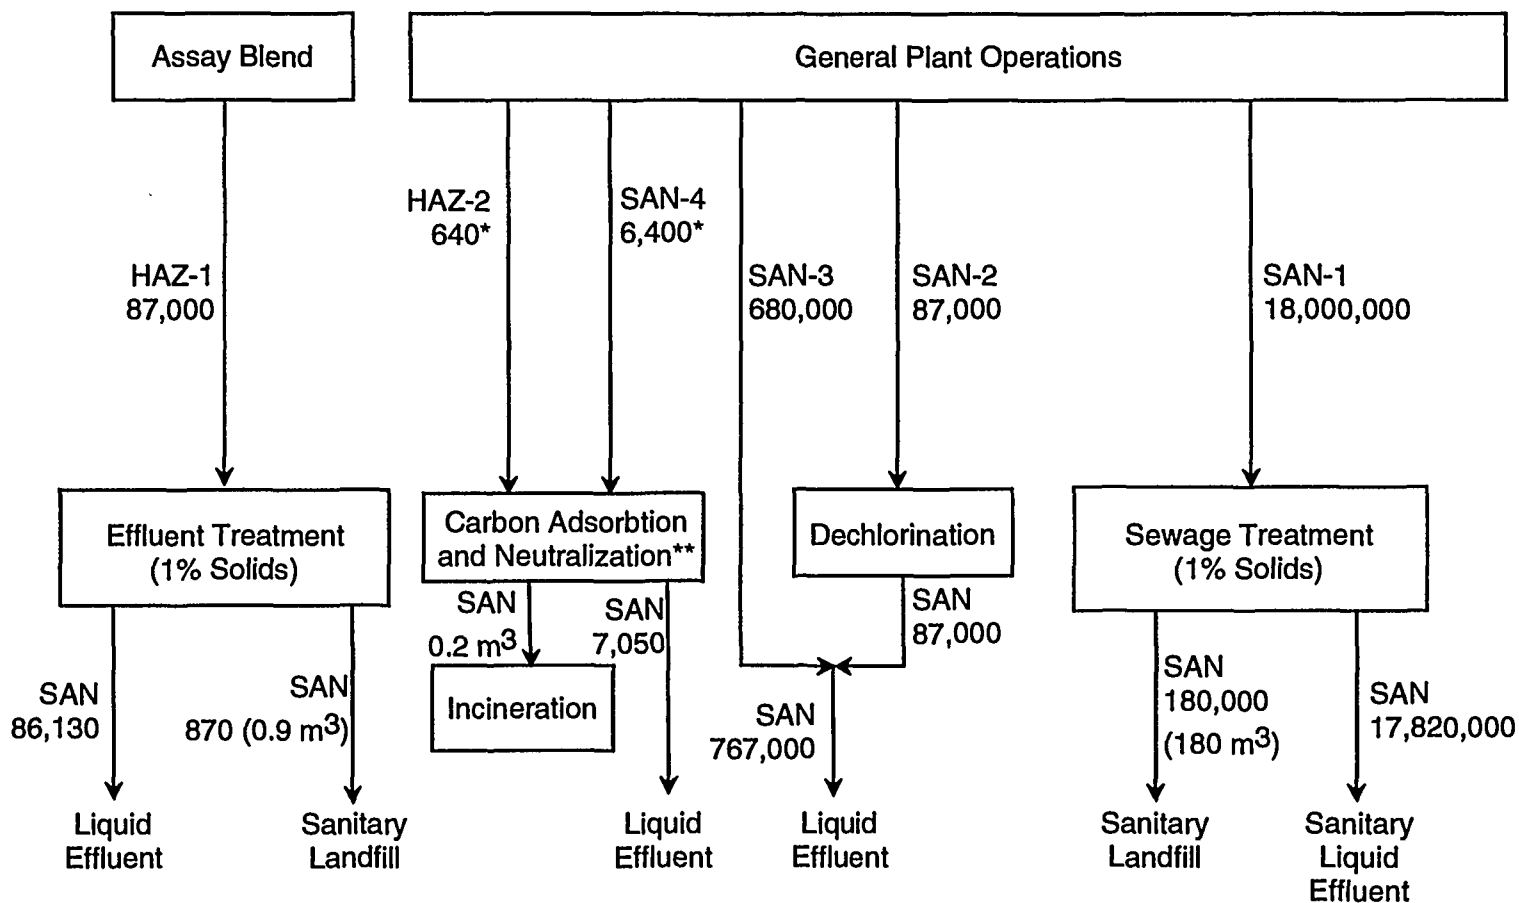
Assay Blend

General Plant Operations

HAZ-1
87,000

HAZ-2
640*

SAN-4
6,400*

SAN-3
680,000

SAN-2
87,000

SAN-1
18,000,000

Effluent Treatment
(1% Solids)

Carbon Adsorbtion
and Neutralization**

Dechlorination

Sewage Treatment
(1% Solids)

SAN
86,130

SAN
870 (0.9 m$^3$)

SAN
0.2 m$^3$

SAN
7,050

SAN
87,000

SAN
180,000
(180 m$^3$)

SAN
17,820,000

Incineration

SAN
767,000

Liquid
Effluent

Sanitary
Landfill

Liquid
Effluent

Liquid
Effluent

Sanitary
Landfill

Sanitary
Liquid
Effluent